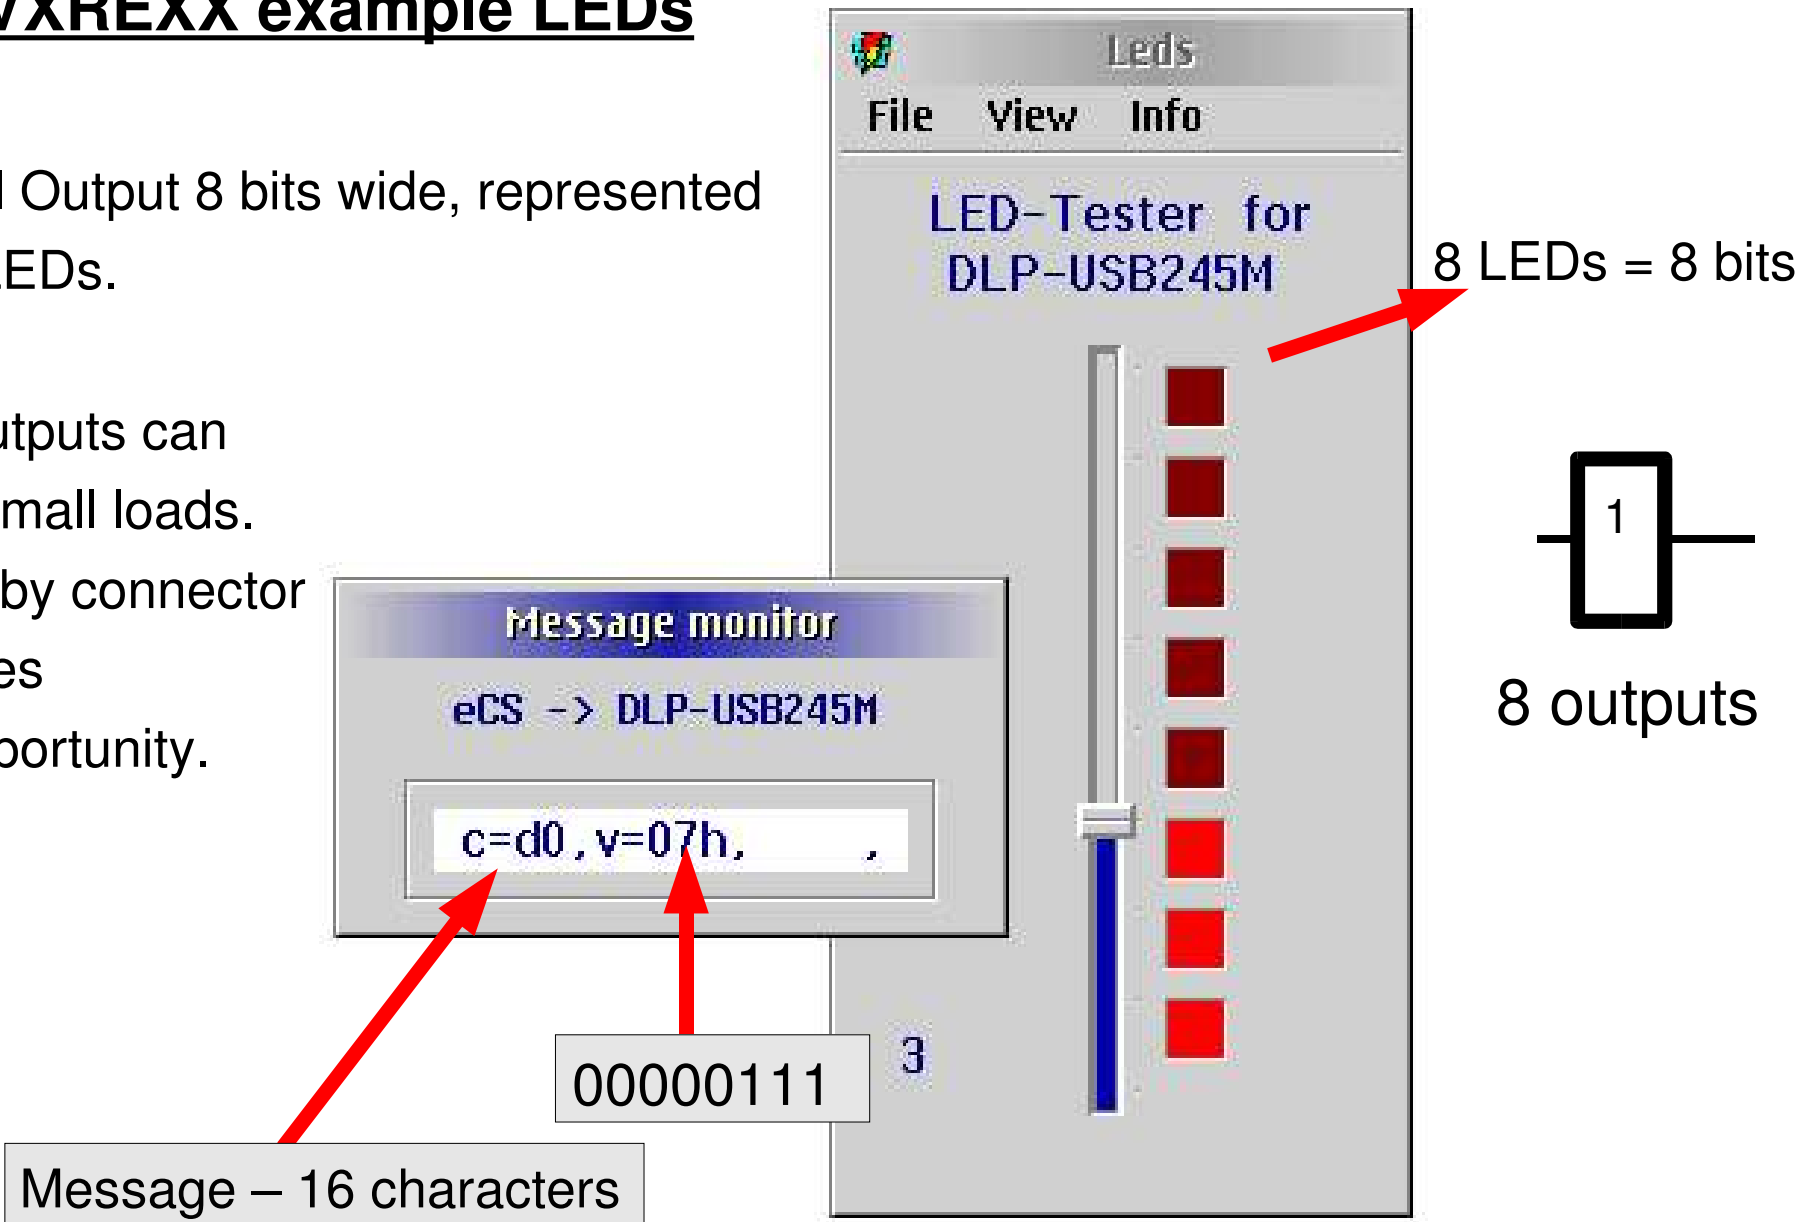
VXREXX example LEDs

l Output 8 bits wide, represented
EDs.

utputs can
mall loads.
by connector
es
portunity.

Leds
File View Info
LED-Tester for DLP-USB245M

8 LEDs = 8 bits

1

8 outputs

Message monitor
eCS -> DLP-USB245M
c=d0,v=07h, ,

3

00000111

Message – 16 characters